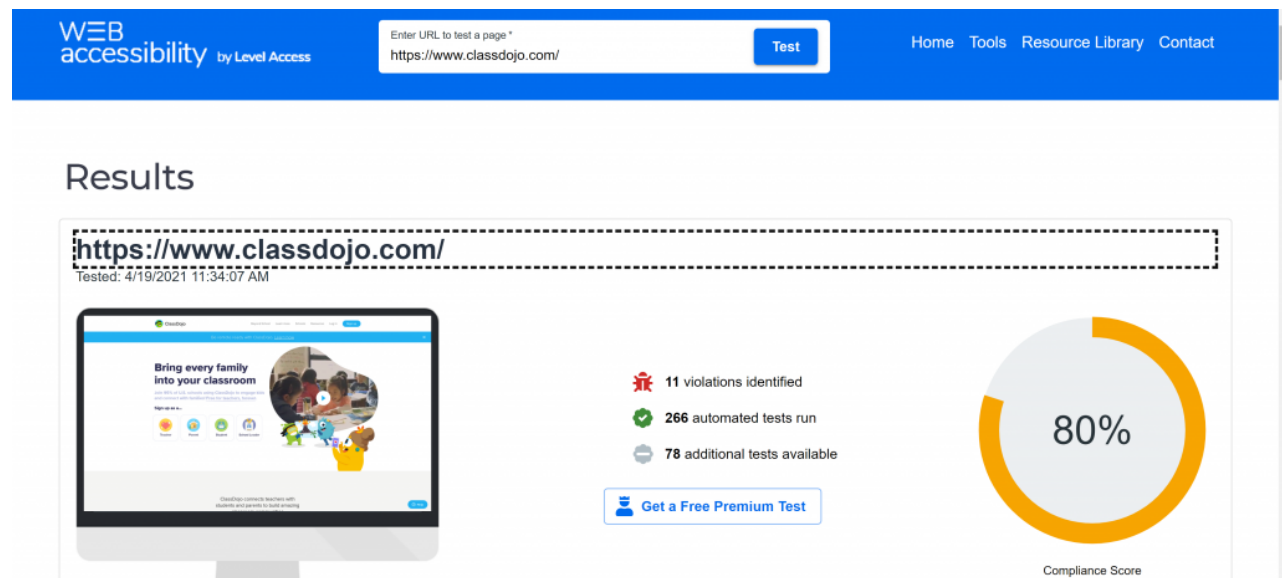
WEB accessibility by Level Access

Enter URL to test a page *
https://www.classdojo.com/
Test

Home Tools Resource Library Contact

Results

https://www.classdojo.com/
Tested: 4/19/2021 11:34:07 AM

ClassDojo

Bring every family into your classroom

Sign up as a...

Teacher Parent Student School Leader

ClassDojo connects teachers with students and parents to build amazing

11 violations identified
266 automated tests run
78 additional tests available

Get a Free Premium Test

80%

Compliance Score